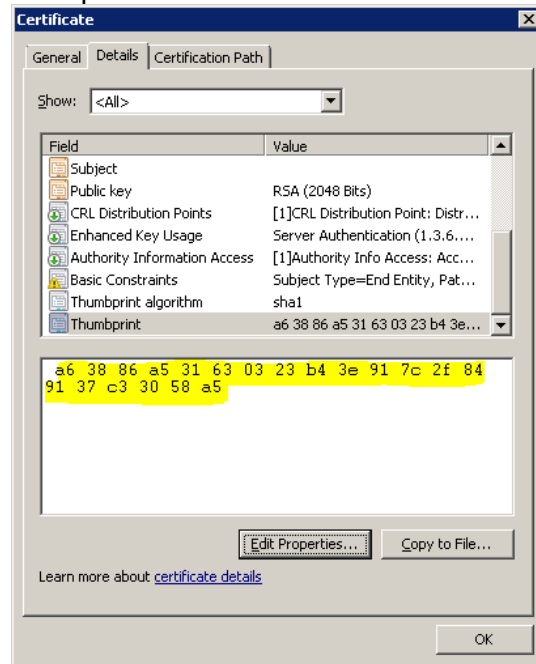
Certificate

General | Details | Certification Path

Show: <All>

| Field | Value |
|---|---|
| Subject | |
| Public key | RSA (2048 Bits) |
| CRL Distribution Points | [1]CRL Distribution Point: Distr... |
| Enhanced Key Usage | Server Authentication (1.3.6.... |
| Authority Information Access | [1]Authority Info Access: Acc... |
| Basic Constraints | Subject Type=End Entity, Pat... |
| Thumbprint algorithm | sha1 |
| Thumbprint | a6 38 86 a5 31 63 03 23 b4 3e... |

a6 38 86 a5 31 63 03 23 b4 3e 91 7c 2f 84 91 37 c3 30 58 a5

Edit Properties... Copy to File...

Learn more about certificate details

OK